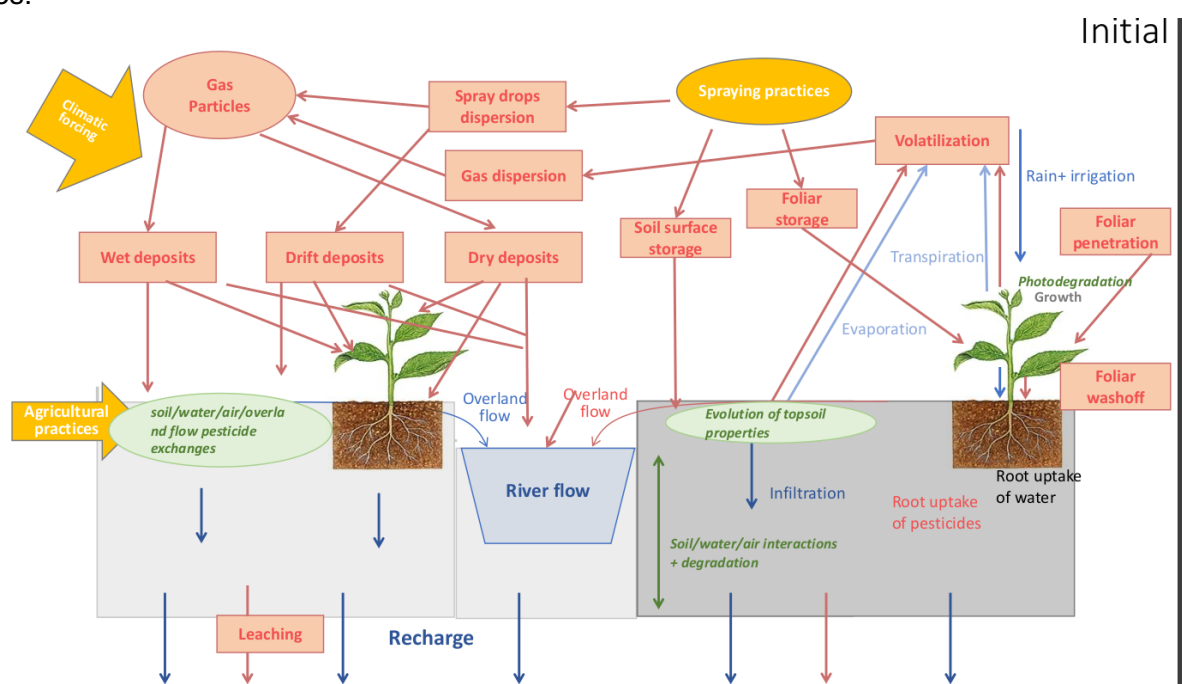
Initial

Climatic forcing

Gas Particles

Spray drops dispersion

Spraying practices

Volatilization

Gas dispersion

Rain+ irrigation

Foliar storage

Soil surface storage

Foliar penetration

Wet deposits

Drift deposits

Dry deposits

Transpiration

Photodegradation

Growth

Evaporation

Foliar washoff

Agricultural practices

soil/water/air/overland flow pesticide exchanges

Overland flow

Overland flow

Evolution of topsoil properties

River flow

Infiltration

Root uptake of water

Root uptake of pesticides

Soil/water/air interactions + degradation

Leaching

Recharge